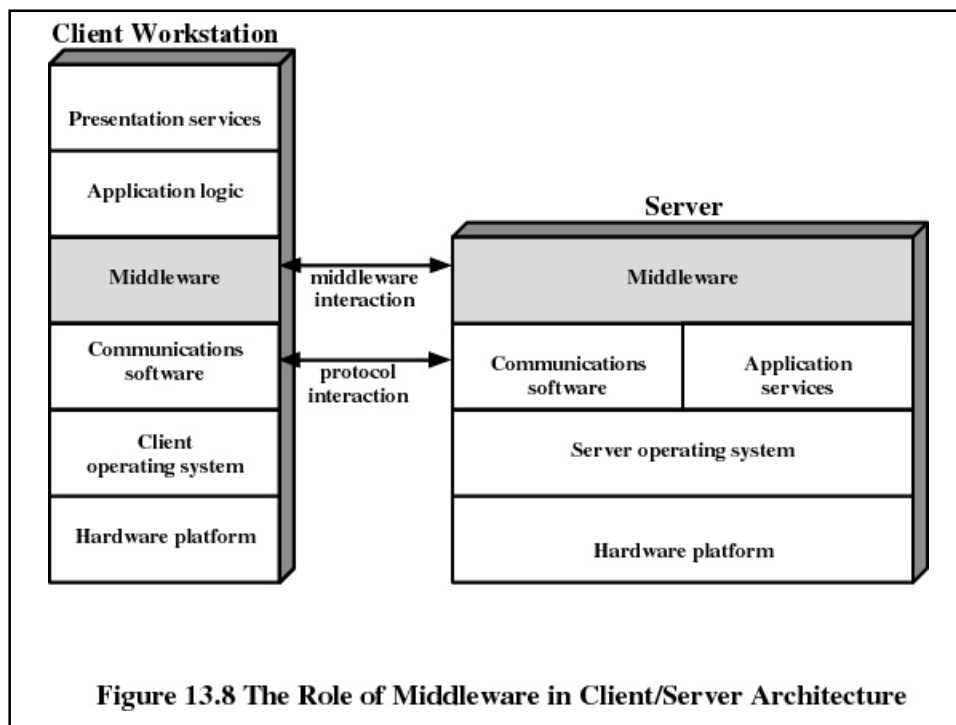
Client Workstation

Presentation services

Application logic

Middleware

Communications software

Client operating system

Hardware platform

middleware interaction

protocol interaction

Server

Middleware

Communications software

Application services

Server operating system

Hardware platform

Figure 13.8 The Role of Middleware in Client/Server Architecture